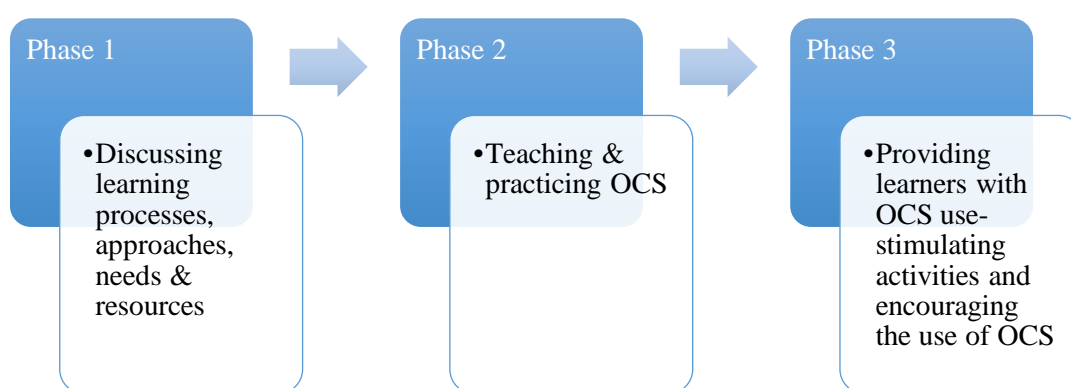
Phase 1

•Discussing learning processes, approaches, needs & resources

Phase 2

•Teaching & practicing OCS

Phase 3

•Providing learners with OCS use-stimulating activities and encouraging the use of OCS